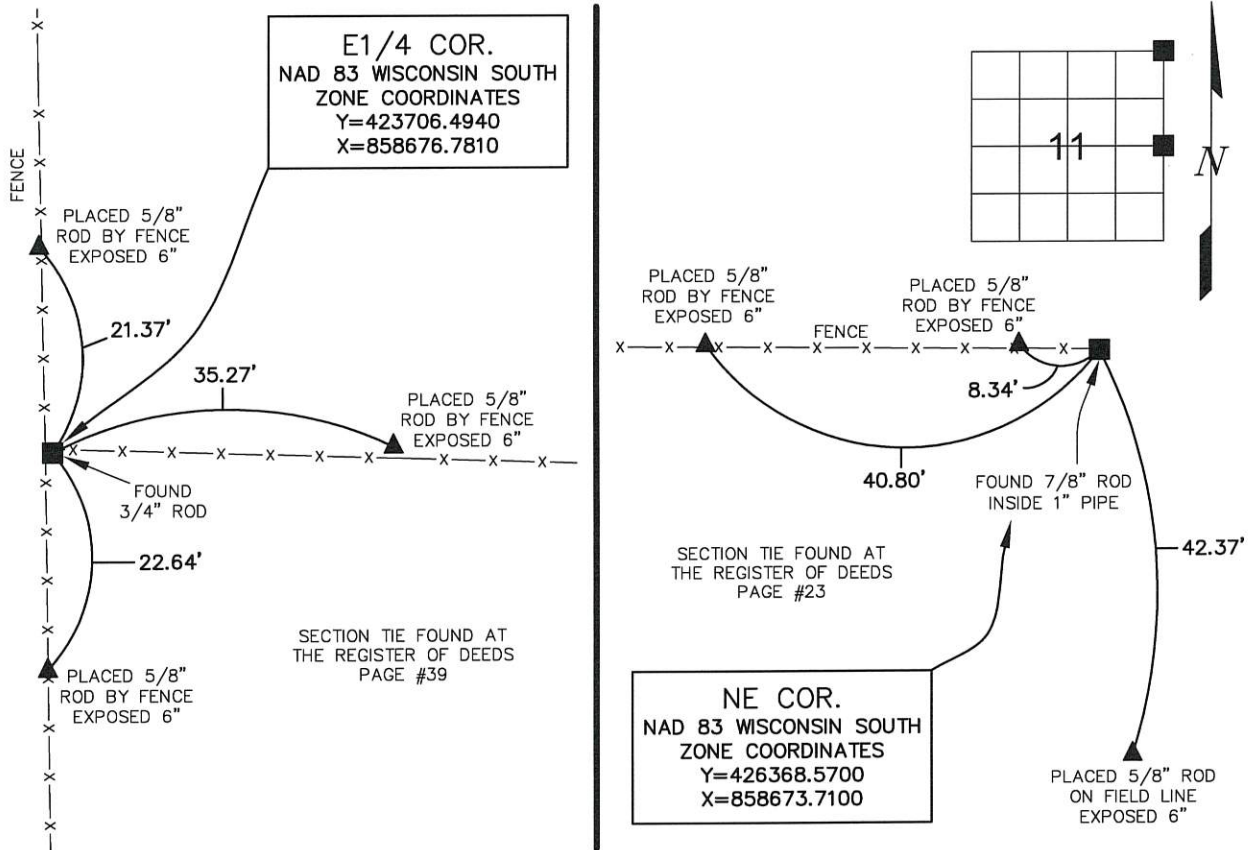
E1/4 COR.
NAD 83 WISCONSIN SOUTH ZONE COORDINATES
Y=423706.4940
X=858676.7810

FENCE

PLACED 5/8" ROD BY FENCE EXPOSED 6"

21.37'

35.27'

PLACED 5/8" ROD BY FENCE EXPOSED 6"

FOUND 3/4" ROD

22.64'

SECTION TIE FOUND AT THE REGISTER OF DEEDS PAGE #39

PLACED 5/8" ROD BY FENCE EXPOSED 6"

11

N

PLACED 5/8" ROD BY FENCE EXPOSED 6"

FENCE

PLACED 5/8" ROD BY FENCE EXPOSED 6"

8.34'

40.80'

FOUND 7/8" ROD INSIDE 1" PIPE

42.37'

SECTION TIE FOUND AT THE REGISTER OF DEEDS PAGE #23

NE COR.
NAD 83 WISCONSIN SOUTH ZONE COORDINATES
Y=426368.5700
X=858673.7100

PLACED 5/8" ROD ON FIELD LINE EXPOSED 6"